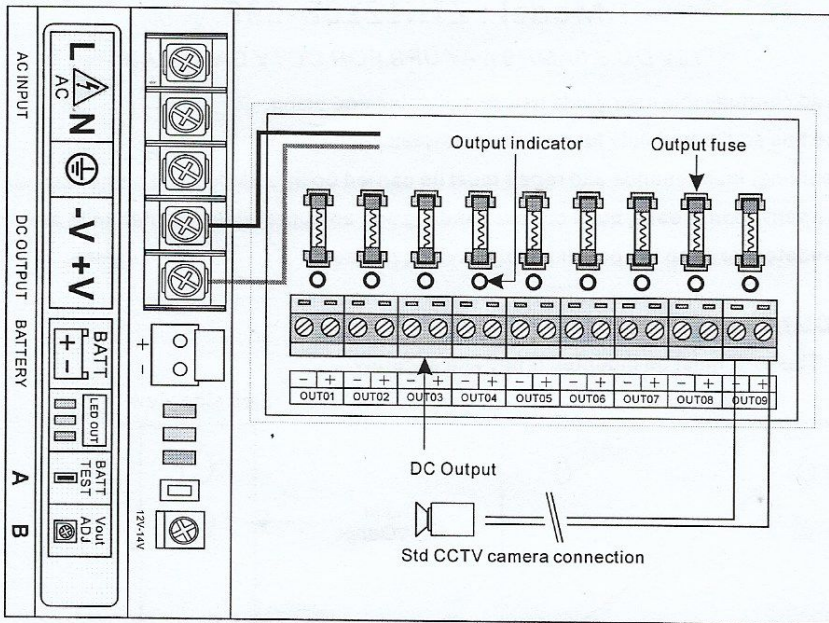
AC INPUT

L AC N

DC OUTPUT -V +V

BATTERY BATT + -

LED OUT

A BATT TEST

B Vout ADJ

+ -

12V-14V

Output indicator

Output fuse

| - | + | - | + | - | + | - | + | - | + | - | + | - | + | - | + | - | + |
|---|---|---|---|---|---|---|---|---|---|---|---|---|---|---|---|---|---|
| OUT01 | | OUT02 | | OUT03 | | OUT04 | | OUT05 | | OUT06 | | OUT07 | | OUT08 | | OUT09 | |

DC Output

Std CCTV camera connection